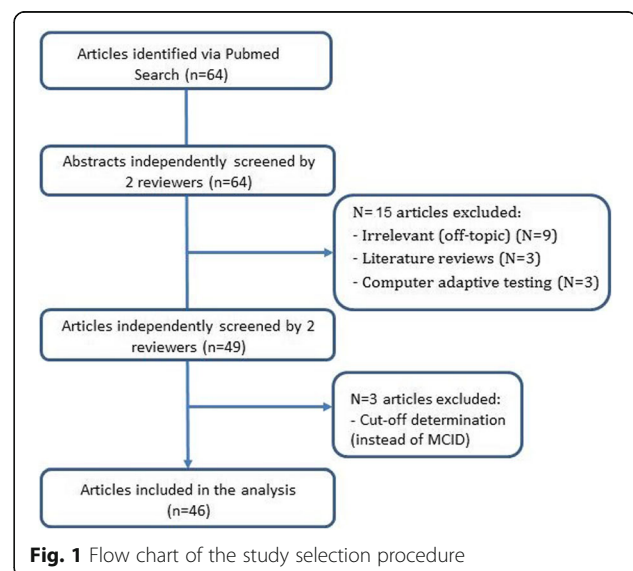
Articles identified via Pubmed Search (n=64)

Abstracts independently screened by 2 reviewers (n=64)

N= 15 articles excluded:
- Irrelevant (off-topic) (N=9)
- Literature reviews (N=3)
- Computer adaptive testing (N=3)

Articles independently screened by 2 reviewers (n=49)

N=3 articles excluded:
- Cut-off determination (instead of MCID)

Articles included in the analysis (n=46)

**Fig. 1** Flow chart of the study selection procedure